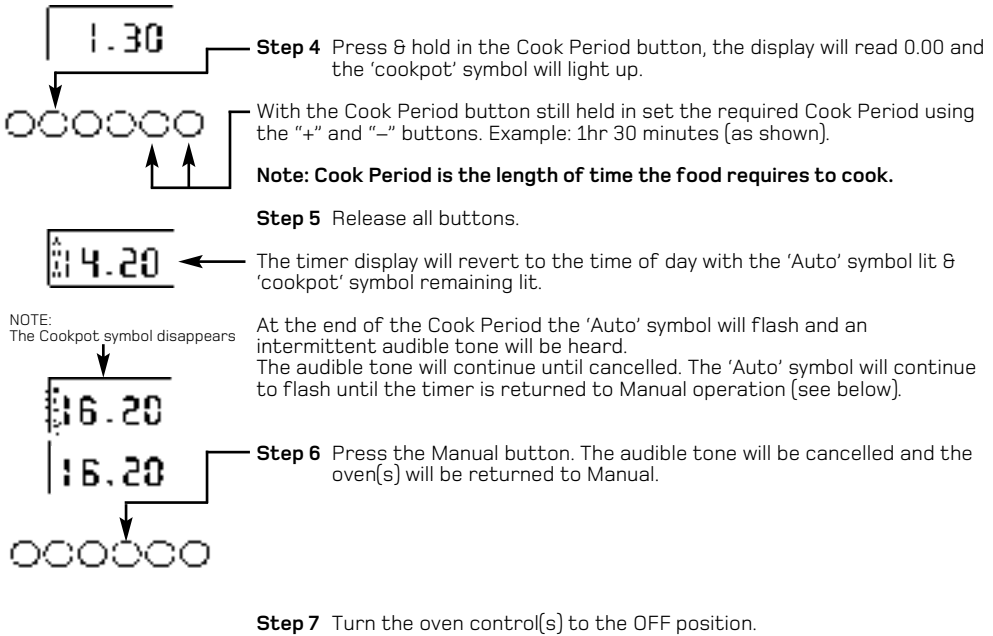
1.30

**Step 4** Press & hold in the Cook Period button, the display will read 0.00 and the 'cookpot' symbol will light up.

With the Cook Period button still held in set the required Cook Period using the "+" and "–" buttons. Example: 1hr 30 minutes (as shown).

**Note: Cook Period is the length of time the food requires to cook.**

**Step 5** Release all buttons.

14.20

The timer display will revert to the time of day with the 'Auto' symbol lit & 'cookpot' symbol remaining lit.

NOTE:
The Cookpot symbol disappears

At the end of the Cook Period the 'Auto' symbol will flash and an intermittent audible tone will be heard.
The audible tone will continue until cancelled. The 'Auto' symbol will continue to flash until the timer is returned to Manual operation (see below).

16.20

16.20

**Step 6** Press the Manual button. The audible tone will be cancelled and the oven(s) will be returned to Manual.

**Step 7** Turn the oven control(s) to the OFF position.